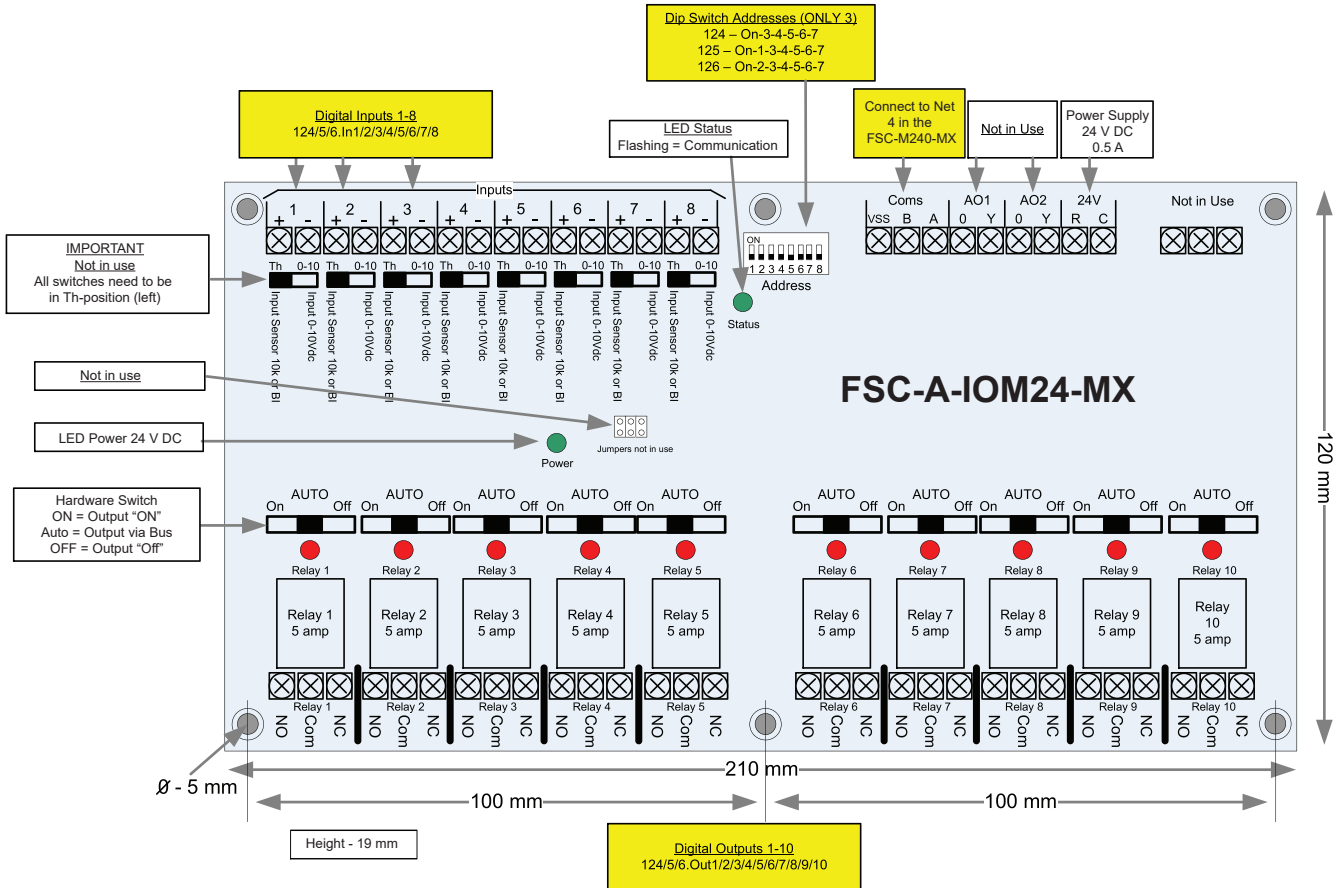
Dip Switch Addresses (ONLY 3)
124 – On-3-4-5-6-7
125 – On-1-3-4-5-6-7
126 – On-2-3-4-5-6-7

Digital Inputs 1-8
124/5/6.In1/2/3/4/5/6/7/8

LED Status
Flashing = Communication

Connect to Net 4 in the FSC-M240-MX

Not in Use

Power Supply
24 V DC
0.5 A

Inputs
1 + - 2 + - 3 + - 4 + - 5 + - 6 + - 7 + - 8 + -

Coms
VSS B A
AO1
0 Y
AO2
0 Y
24V
R C

Not in Use

ON
1 2 3 4 5 6 7 8
Address

Status

IMPORTANT
Not in use
All switches need to be in Th-position (left)

Th 0-10 Th 0-10 Th 0-10 Th 0-10 Th 0-10 Th 0-10 Th 0-10 Th 0-10

Input Sensor 10k or BI Input 0-10Vdc Input Sensor 10k or BI Input 0-10Vdc Input Sensor 10k or BI Input 0-10Vdc Input Sensor 10k or BI Input 0-10Vdc Input Sensor 10k or BI Input 0-10Vdc Input Sensor 10k or BI Input 0-10Vdc Input Sensor 10k or BI Input 0-10Vdc Input Sensor 10k or BI Input 0-10Vdc

Not in use

FSC-A-IOM24-MX

Jumpers not in use

LED Power 24 V DC

Power

120 mm

Hardware Switch
ON = Output “ON”
Auto = Output via Bus
OFF = Output “Off”

AUTO On Off AUTO On Off AUTO On Off AUTO On Off AUTO On Off AUTO On Off AUTO On Off AUTO On Off AUTO On Off AUTO On Off

Relay 1 Relay 2 Relay 3 Relay 4 Relay 5 Relay 6 Relay 7 Relay 8 Relay 9 Relay 10

Relay 1 5 amp
Relay 2 5 amp
Relay 3 5 amp
Relay 4 5 amp
Relay 5 5 amp
Relay 6 5 amp
Relay 7 5 amp
Relay 8 5 amp
Relay 9 5 amp
Relay 10 5 amp

Relay 1 Relay 2 Relay 3 Relay 4 Relay 5 Relay 6 Relay 7 Relay 8 Relay 9 Relay 10

NO Com NC NO Com NC NO Com NC NO Com NC NO Com NC NO Com NC NO Com NC NO Com NC NO Com NC NO Com NC

Ø - 5 mm

210 mm

100 mm

100 mm

Height - 19 mm

Digital Outputs 1-10
124/5/6.Out1/2/3/4/5/6/7/8/9/10